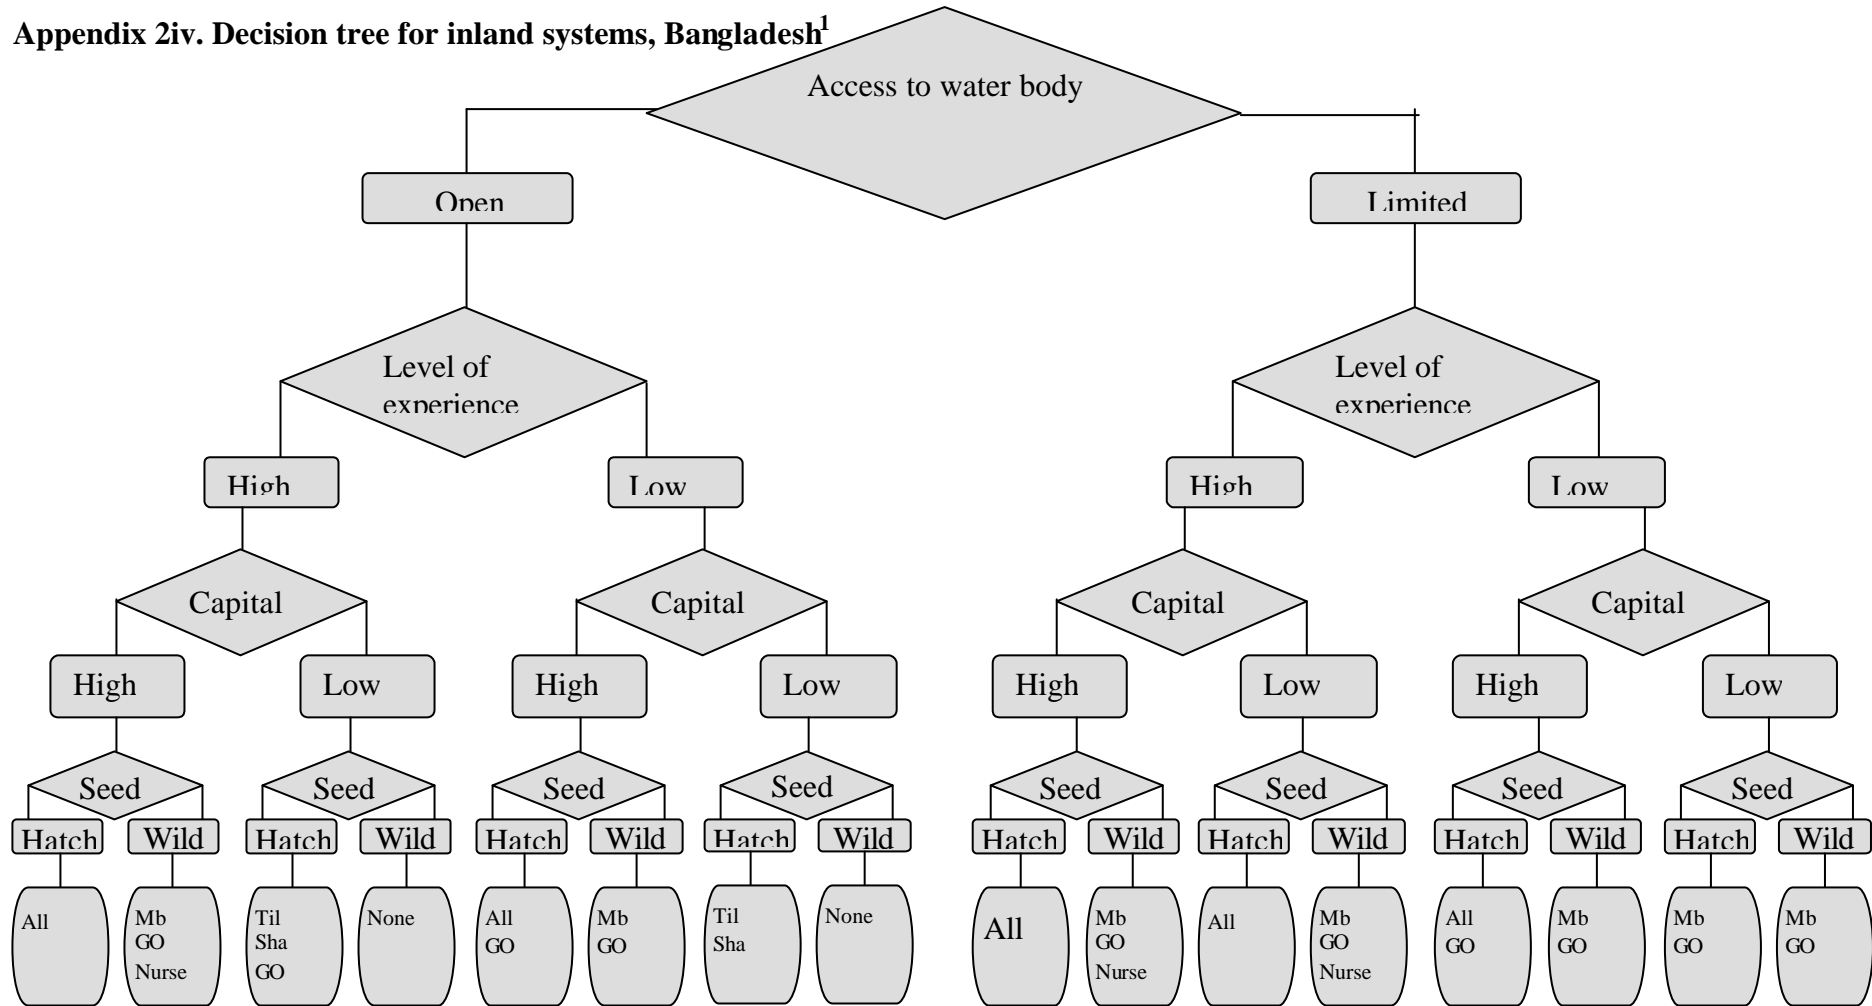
Appendix 2iv. Decision tree for inland systems, Bangladesh$^1$

Access to water body

Open

Limited

Level of experience

Level of experience

High

Low

High

Low

Capital

Capital

Capital

Capital

High

Low

High

Low

High

Low

High

Low

Seed

Seed

Seed

Seed

Seed

Seed

Seed

Seed

Hatch

Wild

Hatch

Wild

Hatch

Wild

Hatch

Wild

Hatch

Wild

Hatch

Wild

Hatch

Wild

Hatch

Wild

All

Mb
GO
Nurse

Til
Sha
GO

None

All
GO

Mb
GO

Til
Sha

None

All

Mb
GO
Nurse

All

Mb
GO
Nurse

All
GO

Mb
GO

Mb
GO

Mb
GO